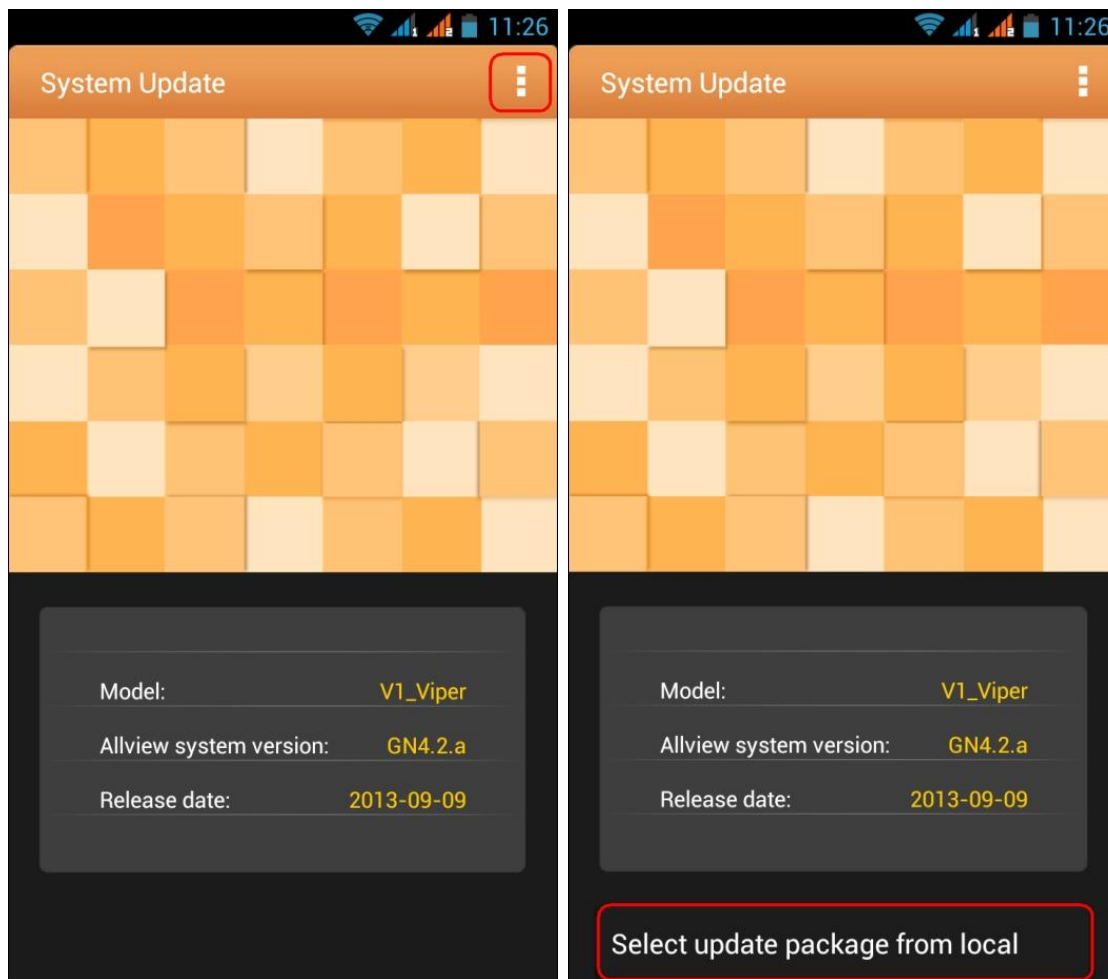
11:26

System Update

Model: V1_Viper

Allview system version: GN4.2.a

Release date: 2013-09-09

11:26

System Update

Model: V1_Viper

Allview system version: GN4.2.a

Release date: 2013-09-09

Select update package from local